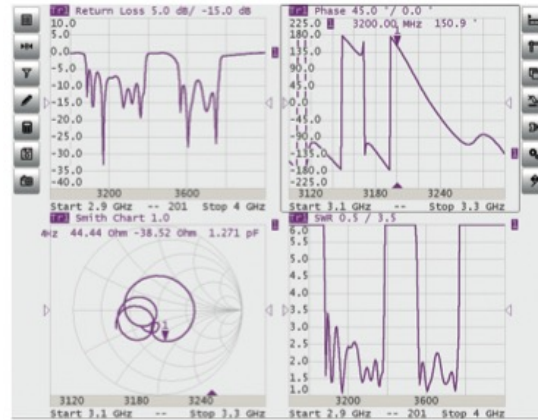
Tr1 Return Loss 5.0 dB/ -15.0 dB
10.0
5.0
0.0
-5.0
-10.0
-15.0
-20.0
-25.0
-30.0
-35.0
-40.0
3200 3600
Start 2.9 GHz -- 201 Stop 4 GHz

Tr1 Phase 45.0 °/ 0.0 °
225.0 1 3200.00 MHz 150.9 °
180.0
135.0
90.0
45.0
0.0
-45.0
-90.0
-135.0
-180.0
-225.0
3120 3180 3240
Start 3.1 GHz -- Stop 3.3 GHz

Tr1 Smith Chart 1.0
MHz 44.44 Ohm -38.52 Ohm 1.271 pF
3120 3180 3240
Start 3.1 GHz -- Stop 3.3 GHz

Tr1 SWR 0.5 / 3.5
6.0
5.5
5.0
4.5
4.0
3.5
3.0
2.5
2.0
1.5
1.0
3200 3600
Start 2.9 GHz -- 201 Stop 4 GHz